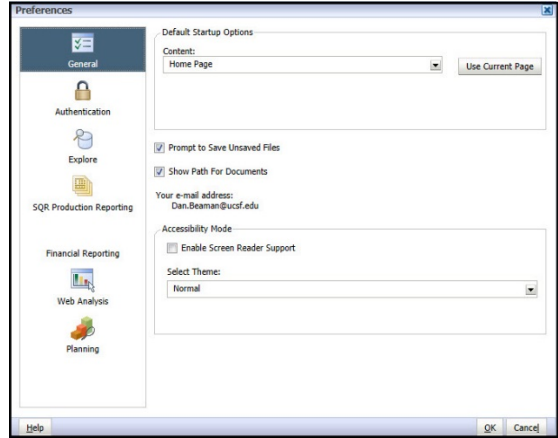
Preferences

General

Authentication

Explore

SQR Production Reporting

Financial Reporting

Web Analysis

Planning

Default Startup Options

Content:

Home Page

Use Current Page

Prompt to Save Unsaved Files

Show Path For Documents

Your e-mail address:
Dan.Beaman@ucsf.edu

Accessibility Mode

Enable Screen Reader Support

Select Theme:

Normal

Help

OK

Cancel